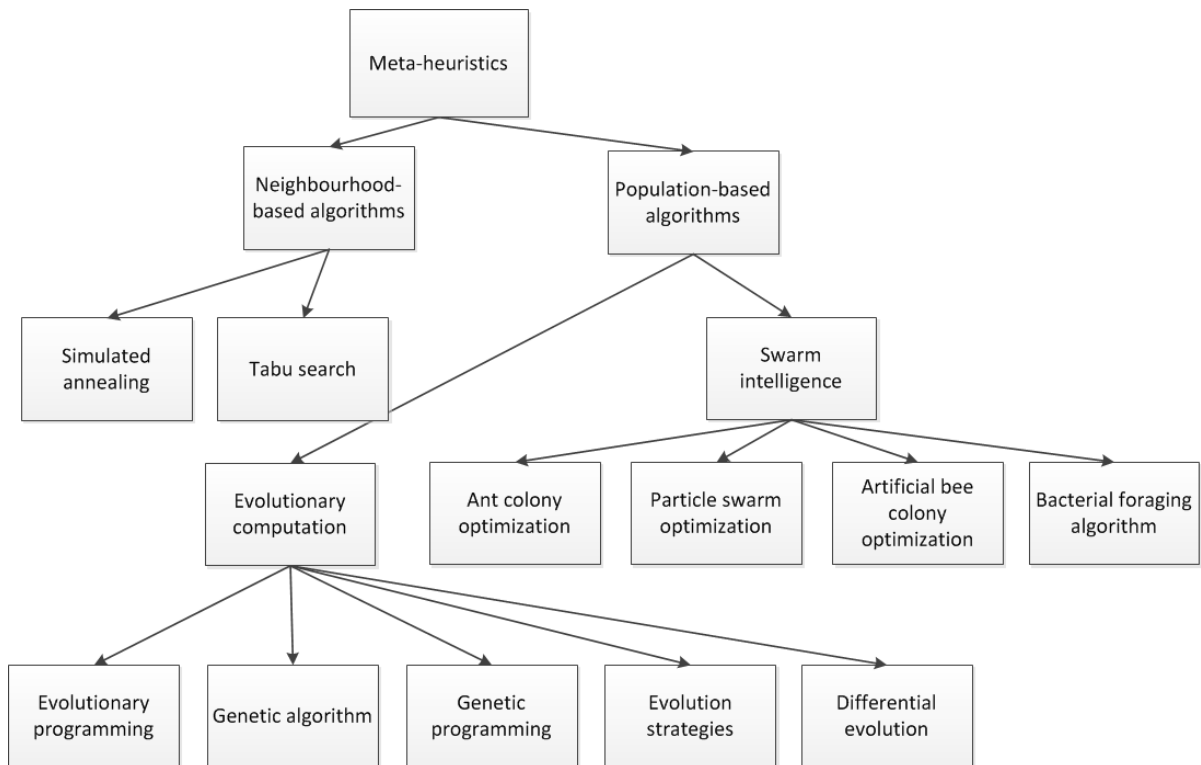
Meta-heuristics

Neighbourhood-based algorithms

Population-based algorithms

Simulated annealing

Tabu search

Swarm intelligence

Evolutionary computation

Ant colony optimization

Particle swarm optimization

Artificial bee colony optimization

Bacterial foraging algorithm

Evolutionary programming

Genetic algorithm

Genetic programming

Evolution strategies

Differential evolution